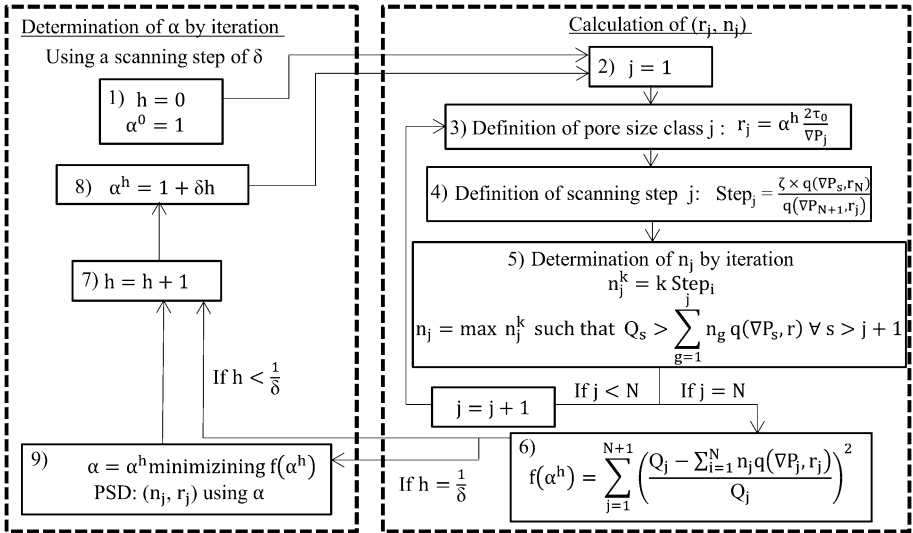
Determination of $\alpha$ by iteration

Using a scanning step of $\delta$

1) $h = 0$
$\alpha^0 = 1$

8) $\alpha^h = 1 + \delta h$

7) $h = h + 1$

If $h < \frac{1}{\delta}$

9) $\alpha = \alpha^h$ minimizining $f(\alpha^h)$
PSD: $(n_j, r_j)$ using $\alpha$

Calculation of $(r_j, n_j)$

2) $j = 1$

3) Definition of pore size class j : $r_j = \alpha^h \frac{2\tau_0}{\nabla P_j}$

4) Definition of scanning step j: $\text{Step}_j = \frac{\zeta \times q(\nabla P_s, r_N)}{q(\nabla P_{N+1}, r_j)}$

5) Determination of $n_j$ by iteration
$n_j^k = k\ \text{Step}_i$
$n_j = \max\ n_j^k$ such that $Q_s > \sum_{g=1}^{j} n_g\, q(\nabla P_s, r)\ \forall\ s > j+1$

If $j < N$

If $j = N$

$j = j + 1$

6) $f(\alpha^h) = \sum_{j=1}^{N+1} \left( \frac{Q_j - \sum_{i=1}^{N} n_j q(\nabla P_j, r_j)}{Q_j} \right)^2$

If $h = \frac{1}{\delta}$